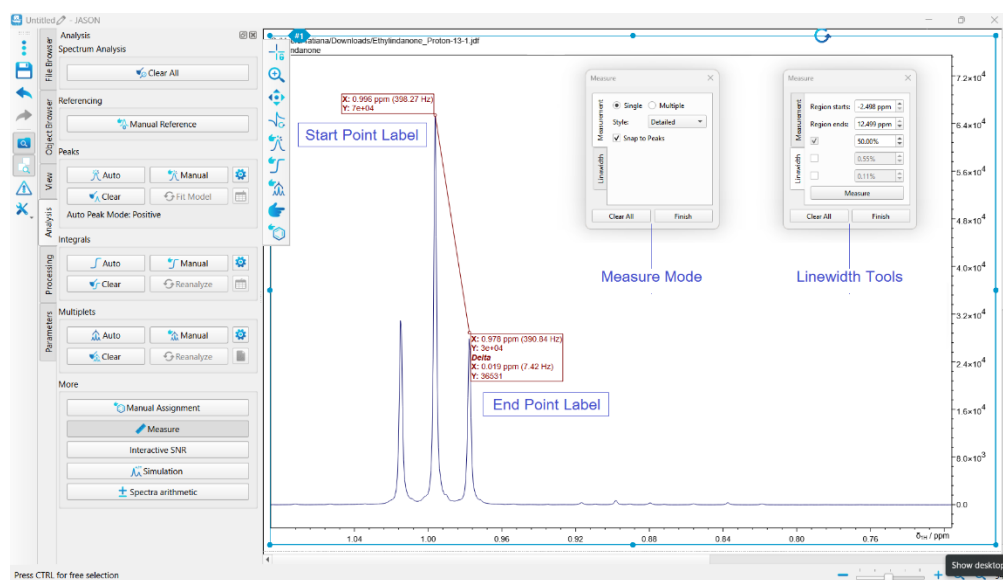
Untitled - JASON

Analysis
Spectrum Analysis
Clear All
Referencing
Manual Reference
Peaks
Auto
Manual
Clear
Fit Model
Auto Peak Mode: Positive
Integrals
Auto
Manual
Clear
Reanalyze
Multiplets
Auto
Manual
Clear
Reanalyze
More
Manual Assignment
Measure
Interactive SNR
Simulation
Spectra arithmetic

File Browser
Object Browser
View
Analysis
Processing
Parameters

#1
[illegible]atiana/Downloads/Ethylindanone_Proton-13-1.jdf
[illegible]ndanone

X: 0.996 ppm (398.27 Hz)
Y: 7e+04

Start Point Label

X: 0.978 ppm (390.84 Hz)
Y: 3e+04
Delta
X: 0.019 ppm (7.42 Hz)
Y: 36531

End Point Label

Measure
Measurement
Linewidth
Single
Multiple
Style: Detailed
Snap to Peaks
Clear All
Finish

Measure Mode

Measure
Measurement
Linewidth
Region starts: -2.498 ppm
Region ends: 12.499 ppm
50.00%
0.55%
0.11%
Measure
Clear All
Finish

Linewidth Tools

$7.2\times10^4$
$6.4\times10^4$
$5.6\times10^4$
$4.8\times10^4$
$4.0\times10^4$
$3.2\times10^4$
$2.4\times10^4$
$1.6\times10^4$
$8.0\times10^3$
0.0

1.04 1.00 0.96 0.92 0.88 0.84 0.80 0.76 $\delta_{1H}$ / ppm

Press CTRL for free selection
Show desktop